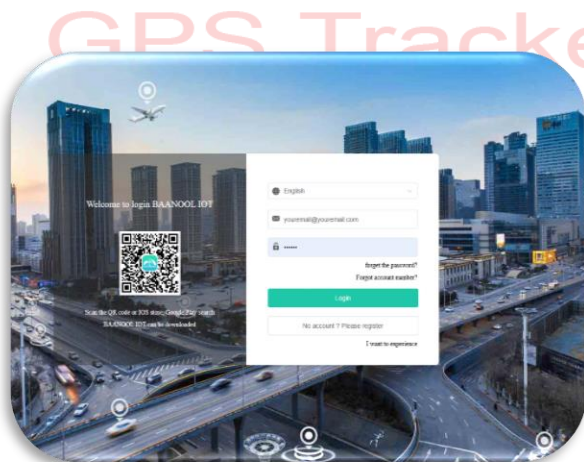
GPS Tracke

Welcome to login BAANOOL IOT

Scan the QR code or IOS store/Google Play search BAANOOL IOT can be downloaded

English

youremail@youremail.com

••••••

forget the password?

Forgot account number?

Login

No account ? Please register

I want to experience